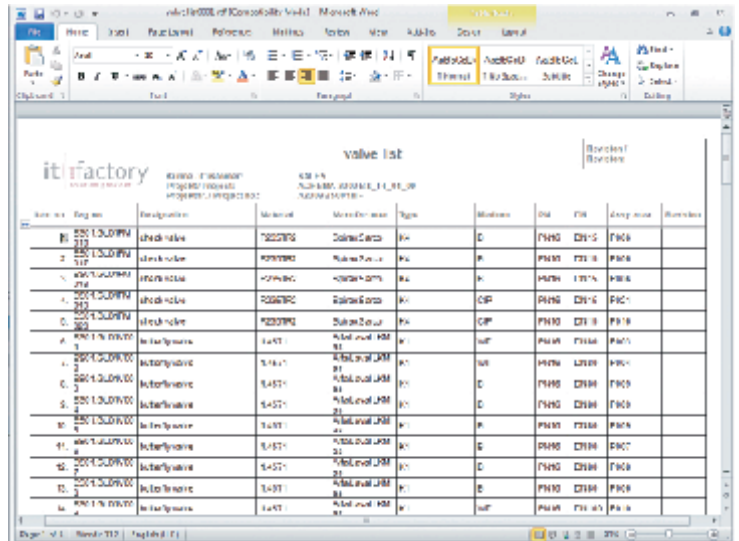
File Home Insert Page Layout References Mailings Review View Add-Ins Design Layout

Paste

Clipboard Font Paragraph Styles Editing

AaBbCcL AaBbCcD AaBbCcL

Change Styles

Find Replace Select

it factory

Valve list

Revision
Revision

| Item no. | Tag no. | Designation | Material | Manufacturer | Type | Medium | PN | DN | Actuation | Remarks |
|---|---|---|---|---|---|---|---|---|---|---|
| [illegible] | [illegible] | check valve | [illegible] | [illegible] | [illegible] | D | PN16 | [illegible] | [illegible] | |
| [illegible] | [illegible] | check valve | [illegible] | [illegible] | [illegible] | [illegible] | PN16 | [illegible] | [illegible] | |
| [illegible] | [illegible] | check valve | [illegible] | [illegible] | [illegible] | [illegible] | PN16 | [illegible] | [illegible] | |
| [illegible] | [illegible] | check valve | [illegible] | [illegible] | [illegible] | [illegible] | PN16 | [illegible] | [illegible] | |
| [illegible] | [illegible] | check valve | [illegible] | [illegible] | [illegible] | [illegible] | PN16 | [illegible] | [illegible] | |
| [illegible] | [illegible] | butterfly valve | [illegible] | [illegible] | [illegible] | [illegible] | PN16 | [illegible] | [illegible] | |
| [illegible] | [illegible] | butterfly valve | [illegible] | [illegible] | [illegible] | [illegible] | PN16 | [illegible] | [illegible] | |
| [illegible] | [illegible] | butterfly valve | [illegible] | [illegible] | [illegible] | D | PN16 | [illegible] | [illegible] | |
| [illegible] | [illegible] | butterfly valve | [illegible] | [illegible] | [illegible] | D | PN16 | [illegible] | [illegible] | |
| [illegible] | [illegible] | butterfly valve | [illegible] | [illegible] | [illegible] | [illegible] | PN16 | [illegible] | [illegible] | |
| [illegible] | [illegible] | butterfly valve | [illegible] | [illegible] | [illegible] | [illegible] | PN16 | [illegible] | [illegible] | |
| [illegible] | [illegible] | butterfly valve | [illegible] | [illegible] | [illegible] | D | PN16 | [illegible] | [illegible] | |
| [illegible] | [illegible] | butterfly valve | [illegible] | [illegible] | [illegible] | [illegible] | PN16 | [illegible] | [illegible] | |
| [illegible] | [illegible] | butterfly valve | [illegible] | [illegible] | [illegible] | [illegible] | PN16 | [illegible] | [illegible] | |

Page: 1 of 1 Words: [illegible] English (U.S.)